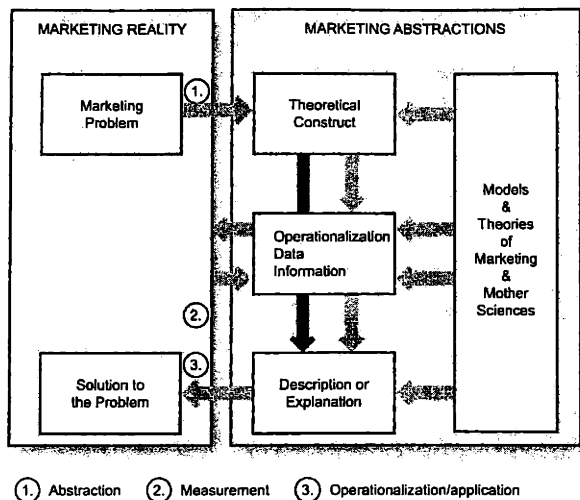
MARKETING REALITY

MARKETING ABSTRACTIONS

Marketing Problem

1.

Theoretical Construct

Models & Theories of Marketing & Mother Sciences

Operationalization Data Information

2.

3.

Solution to the Problem

Description or Explanation

1. Abstraction 2. Measurement 3. Operationalization/application